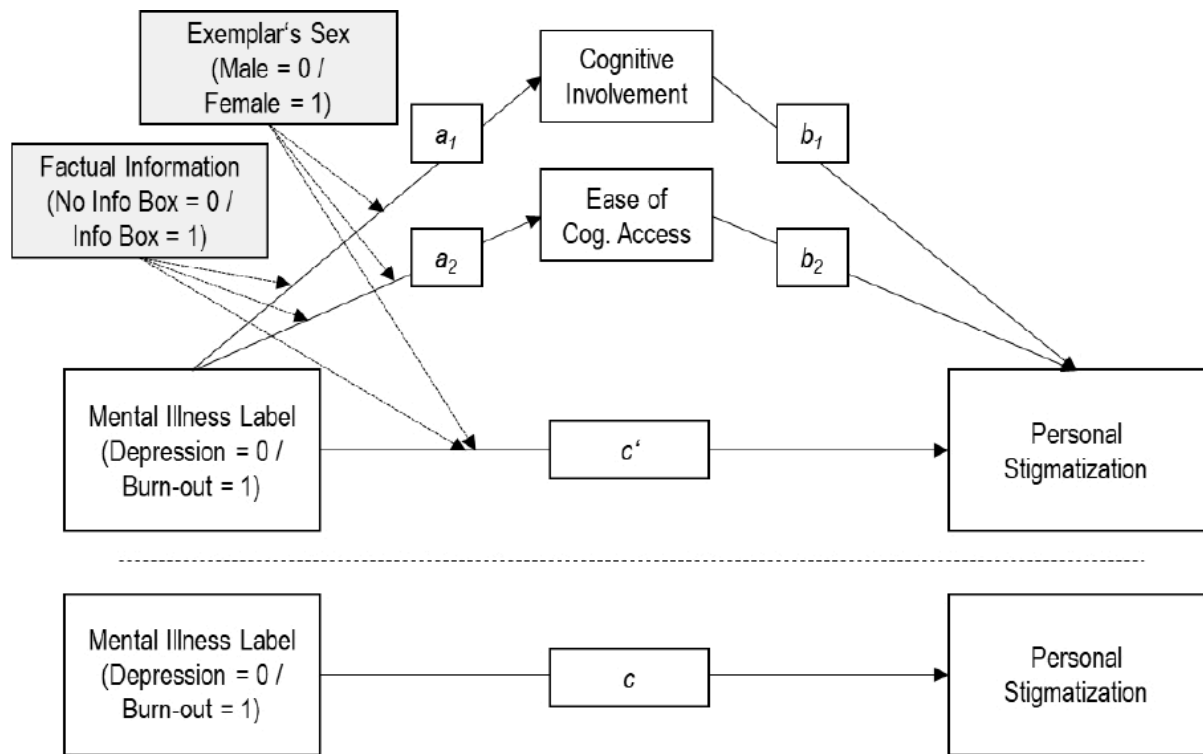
Exemplar‘s Sex (Male = 0 / Female = 1)

Factual Information (No Info Box = 0 / Info Box = 1)

$a_1$

Cognitive Involvement

$b_1$

$a_2$

Ease of Cog. Access

$b_2$

Mental Illness Label (Depression = 0 / Burn-out = 1)

$c‘$

Personal Stigmatization

Mental Illness Label (Depression = 0 / Burn-out = 1)

$c$

Personal Stigmatization